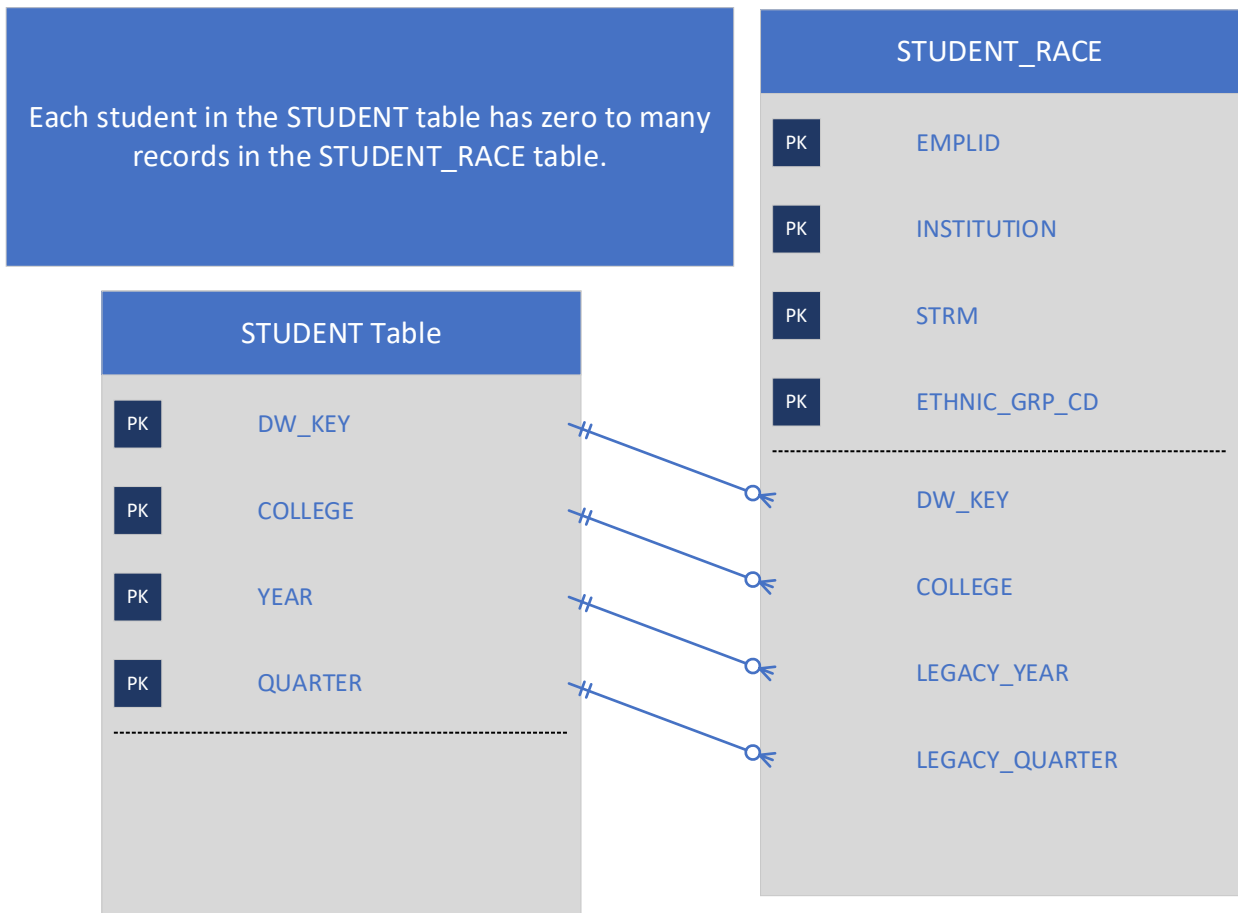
Each student in the STUDENT table has zero to many records in the STUDENT_RACE table.

STUDENT_RACE

PK EMPLID

PK INSTITUTION

PK STRM

PK ETHNIC_GRP_CD

DW_KEY

COLLEGE

LEGACY_YEAR

LEGACY_QUARTER

STUDENT Table

PK DW_KEY

PK COLLEGE

PK YEAR

PK QUARTER